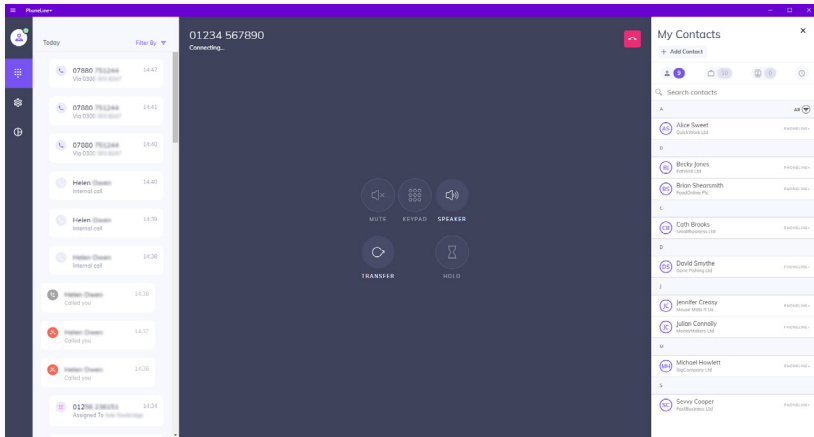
PhoneLine+

Today

Filter By

07880 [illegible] 14:42
Via 0300 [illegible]

07880 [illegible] 14:41
Via 0300 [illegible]

07880 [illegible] 14:40
Via 0300 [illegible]

Helen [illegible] 14:40
Internal call

Helen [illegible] 14:39
Internal call

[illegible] 14:38
Internal call

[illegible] 14:38
Called you

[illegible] 14:37
Called you

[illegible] 14:36
Called you

012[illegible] 14:34
Assigned To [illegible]

01234 567890
Connecting...

MUTE
KEYPAD
SPEAKER
TRANSFER
HOLD

My Contacts
+ Add Contact

9

Search contacts

A
All

AS Alice Sweet
QuickWork Ltd
PHONELINE+

B
BJ Becky Jones
Epitome Ltd
PHONELINE+

BS Brian Shearsmith
ReadOnline Plc
PHONELINE+

C
CB Cath Brooks
GreatBusiness Ltd
PHONELINE+

D
DS David Smythe
Gone Fishing Ltd
PHONELINE+

J
JC Jennifer Creasy
Mouse Mats R Us
PHONELINE+

JC Julian Connolly
MoneyMakers Ltd
PHONELINE+

M
MH Michael Howlett
BigCompany Ltd
PHONELINE+

S
SC Sevvy Cooper
PostBusiness Ltd
PHONELINE+